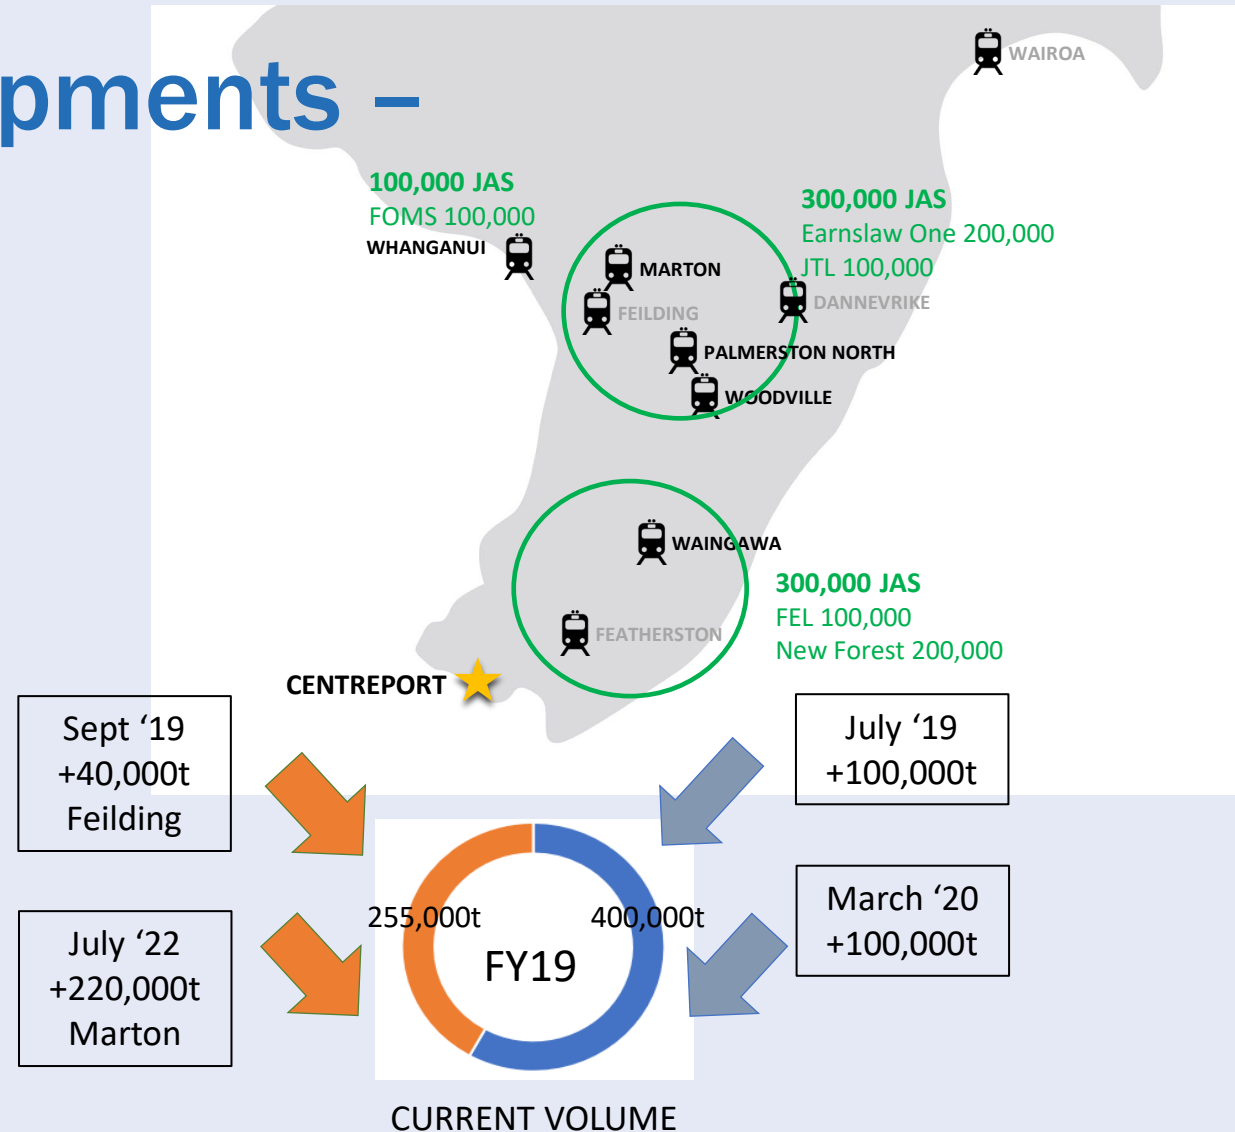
pments –

WAIROA

100,000 JAS
FOMS 100,000
WHANGANUI

300,000 JAS
Earnslaw One 200,000
JTL 100,000

MARTON
FEILDING
DANNEVRIKE
PALMERSTON NORTH
WOODVILLE

WAINGAWA
FEATHERSTON

300,000 JAS
FEL 100,000
New Forest 200,000

CENTREPORT

Sept '19
+40,000t
Feilding

July '19
+100,000t

July '22
+220,000t
Marton

March '20
+100,000t

255,000t
400,000t
FY19

CURRENT VOLUME